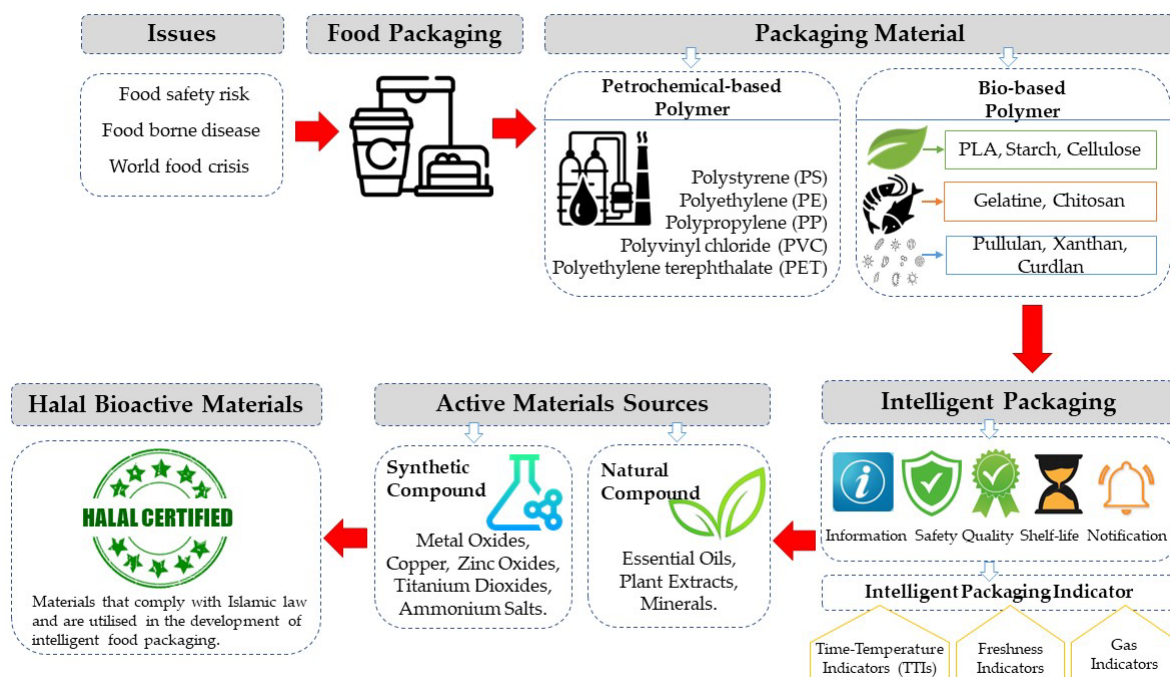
Issues

Food safety risk
Food borne disease
World food crisis

Food Packaging

Packaging Material

Petrochemical-based Polymer

Polystyrene (PS)
Polyethylene (PE)
Polypropylene (PP)
Polyvinyl chloride (PVC)
Polyethylene terephthalate (PET)

Bio-based Polymer

PLA, Starch, Cellulose

Gelatine, Chitosan

Pullulan, Xanthan, Curdlan

Halal Bioactive Materials

HALAL CERTIFIED

Materials that comply with Islamic law and are utilised in the development of intelligent food packaging.

Active Materials Sources

Synthetic Compound

Metal Oxides, Copper, Zinc Oxides, Titanium Dioxides, Ammonium Salts.

Natural Compound

Essential Oils, Plant Extracts, Minerals.

Intelligent Packaging

Information Safety Quality Shelf-life Notification

Intelligent Packaging Indicator

Time-Temperature Indicators (TTIs)

Freshness Indicators

Gas Indicators